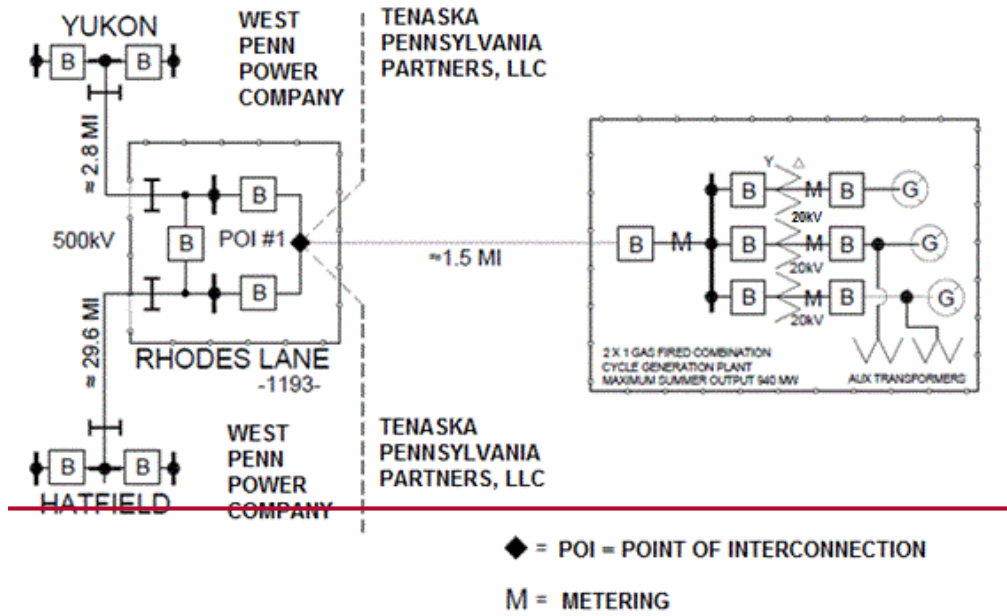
YUKON
B B
WEST PENN POWER COMPANY
TENASKA PENNSYLVANIA PARTNERS, LLC
≈ 2.8 MI
500kV
B
B
POI #1
B
≈ 29.6 MI
RHODES LANE
-1193-
≈1.5 MI
B M
B
Y △
M B G
20kV
B M B G
20kV
B M B G
20kV
2 X 1 GAS FIRED COMBINATION CYCLE GENERATION PLANT MAXIMUM SUMMER OUTPUT 940 MW
AUX TRANSFORMERS
B B
HATFIELD
WEST PENN POWER COMPANY
TENASKA PENNSYLVANIA PARTNERS, LLC
◆ = POI = POINT OF INTERCONNECTION
M = METERING